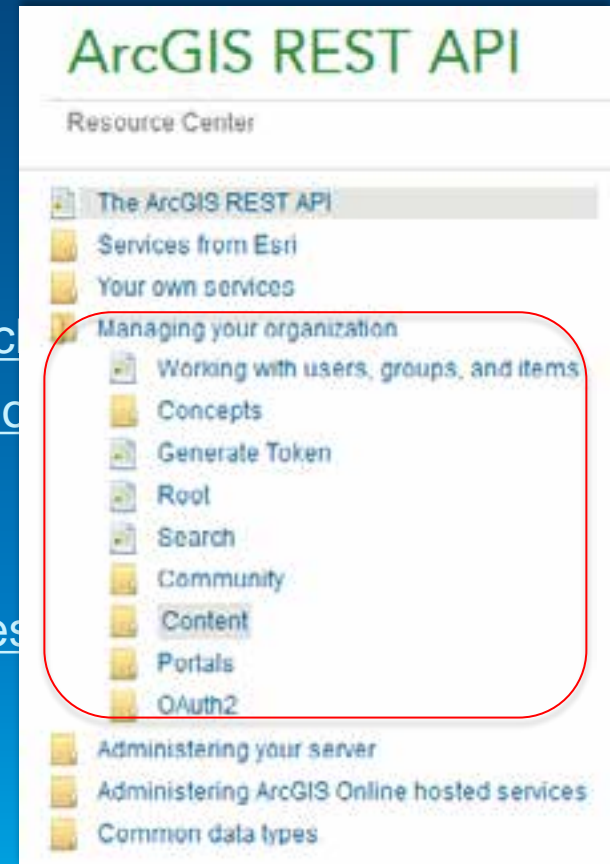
ArcGIS REST API

Resource Center

The ArcGIS REST API
Services from Esri
Your own services
Managing your organization
Working with users, groups, and items
Concepts
Generate Token
Root
Search
Community
Content
Portals
OAuth2
Administering your server
Administering ArcGIS Online hosted services
Common data types